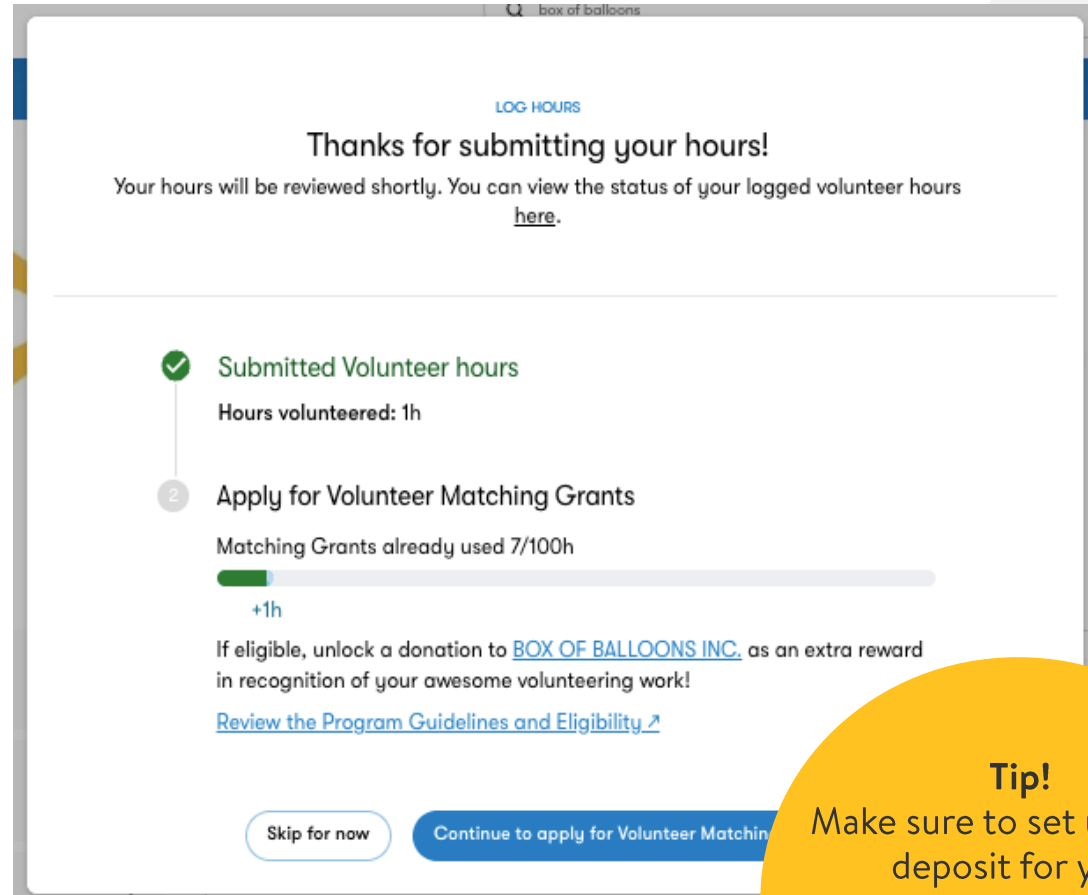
box of balloons

LOG HOURS

Thanks for submitting your hours!

Your hours will be reviewed shortly. You can view the status of your logged volunteer hours here.

Submitted Volunteer hours

Hours volunteered: 1h

2

Apply for Volunteer Matching Grants

Matching Grants already used 7/100h

+1h

If eligible, unlock a donation to BOX OF BALLOONS INC. as an extra reward in recognition of your awesome volunteering work!

Review the Program Guidelines and Eligibility ↗

Skip for now

Continue to apply for Volunteer Matching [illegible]

Tip!

Make sure to set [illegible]

deposit for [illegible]